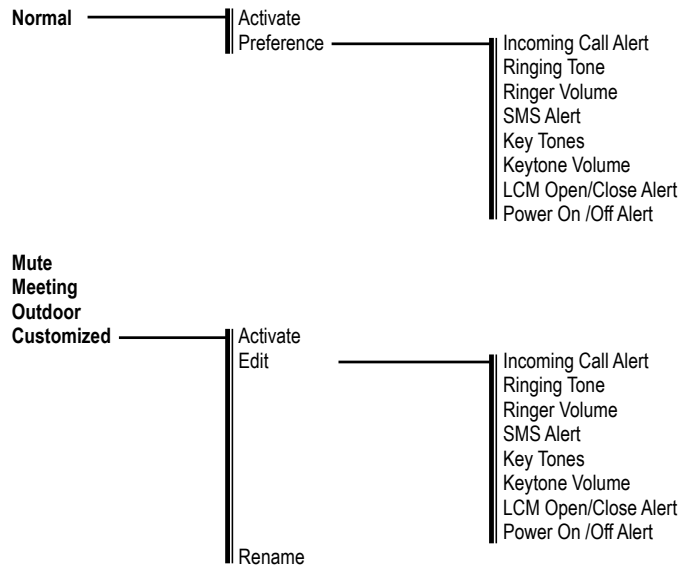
Normal

Activate
Preference

Incoming Call Alert
Ringing Tone
Ringer Volume
SMS Alert
Key Tones
Keytone Volume
LCM Open/Close Alert
Power On /Off Alert

Mute
Meeting
Outdoor
Customized

Activate
Edit

Incoming Call Alert
Ringing Tone
Ringer Volume
SMS Alert
Key Tones
Keytone Volume
LCM Open/Close Alert
Power On /Off Alert

Rename